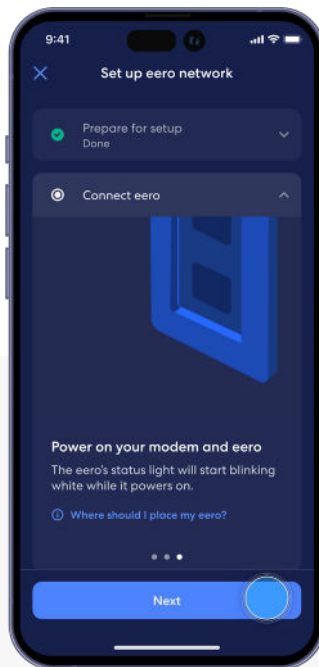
9:41

Set up eero network

Prepare for setup
Done

Connect eero

Power on your modem and eero

The eero's status light will start blinking white while it powers on.

Where should I place my eero?

Next